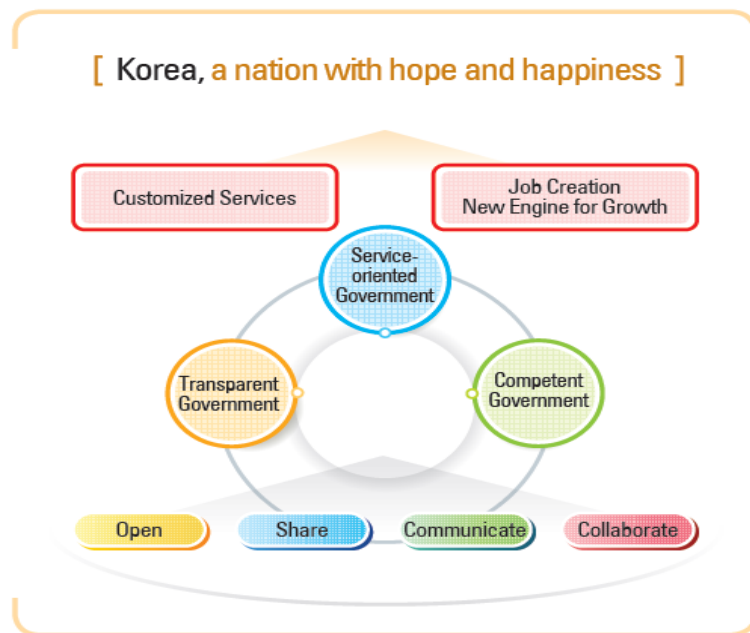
[ Korea, a nation with hope and happiness ]

Customized Services

Job Creation
New Engine for Growth

Service-oriented Government

Transparent Government

Competent Government

Open

Share

Communicate

Collaborate